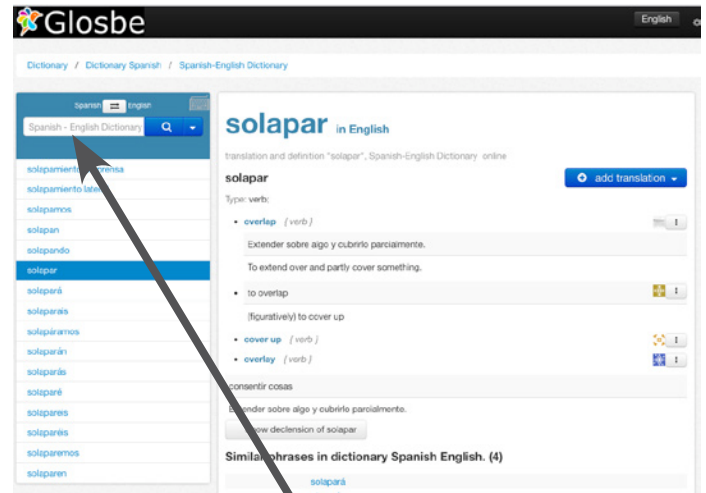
Glosbe

English

Dictionary / Dictionary Spanish / Spanish-English Dictionary

Spanish English

Spanish - English Dictionary

solapamiento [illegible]rensa
solapamiento late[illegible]
solapamos
solapan
solapando
solapar
solapará
solaparais
solapáramos
solaparán
solaparás
solaparé
solapareis
solaparéis
solaparemos
solaparen

solapar in English

translation and definition "solapar", Spanish-English Dictionary online

solapar

add translation

Type: verb;

• overlap {verb}

Extender sobre algo y cubrirlo parcialmente.

To extend over and partly cover something.

• to overlap

(figuratively) to cover up

• cover up {verb}

• overlay {verb}

consentir cosas

E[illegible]ender sobre algo y cubrirlo parcialmente.

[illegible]ow declension of solapar

Simila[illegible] phrases in dictionary Spanish English. (4)

solapará